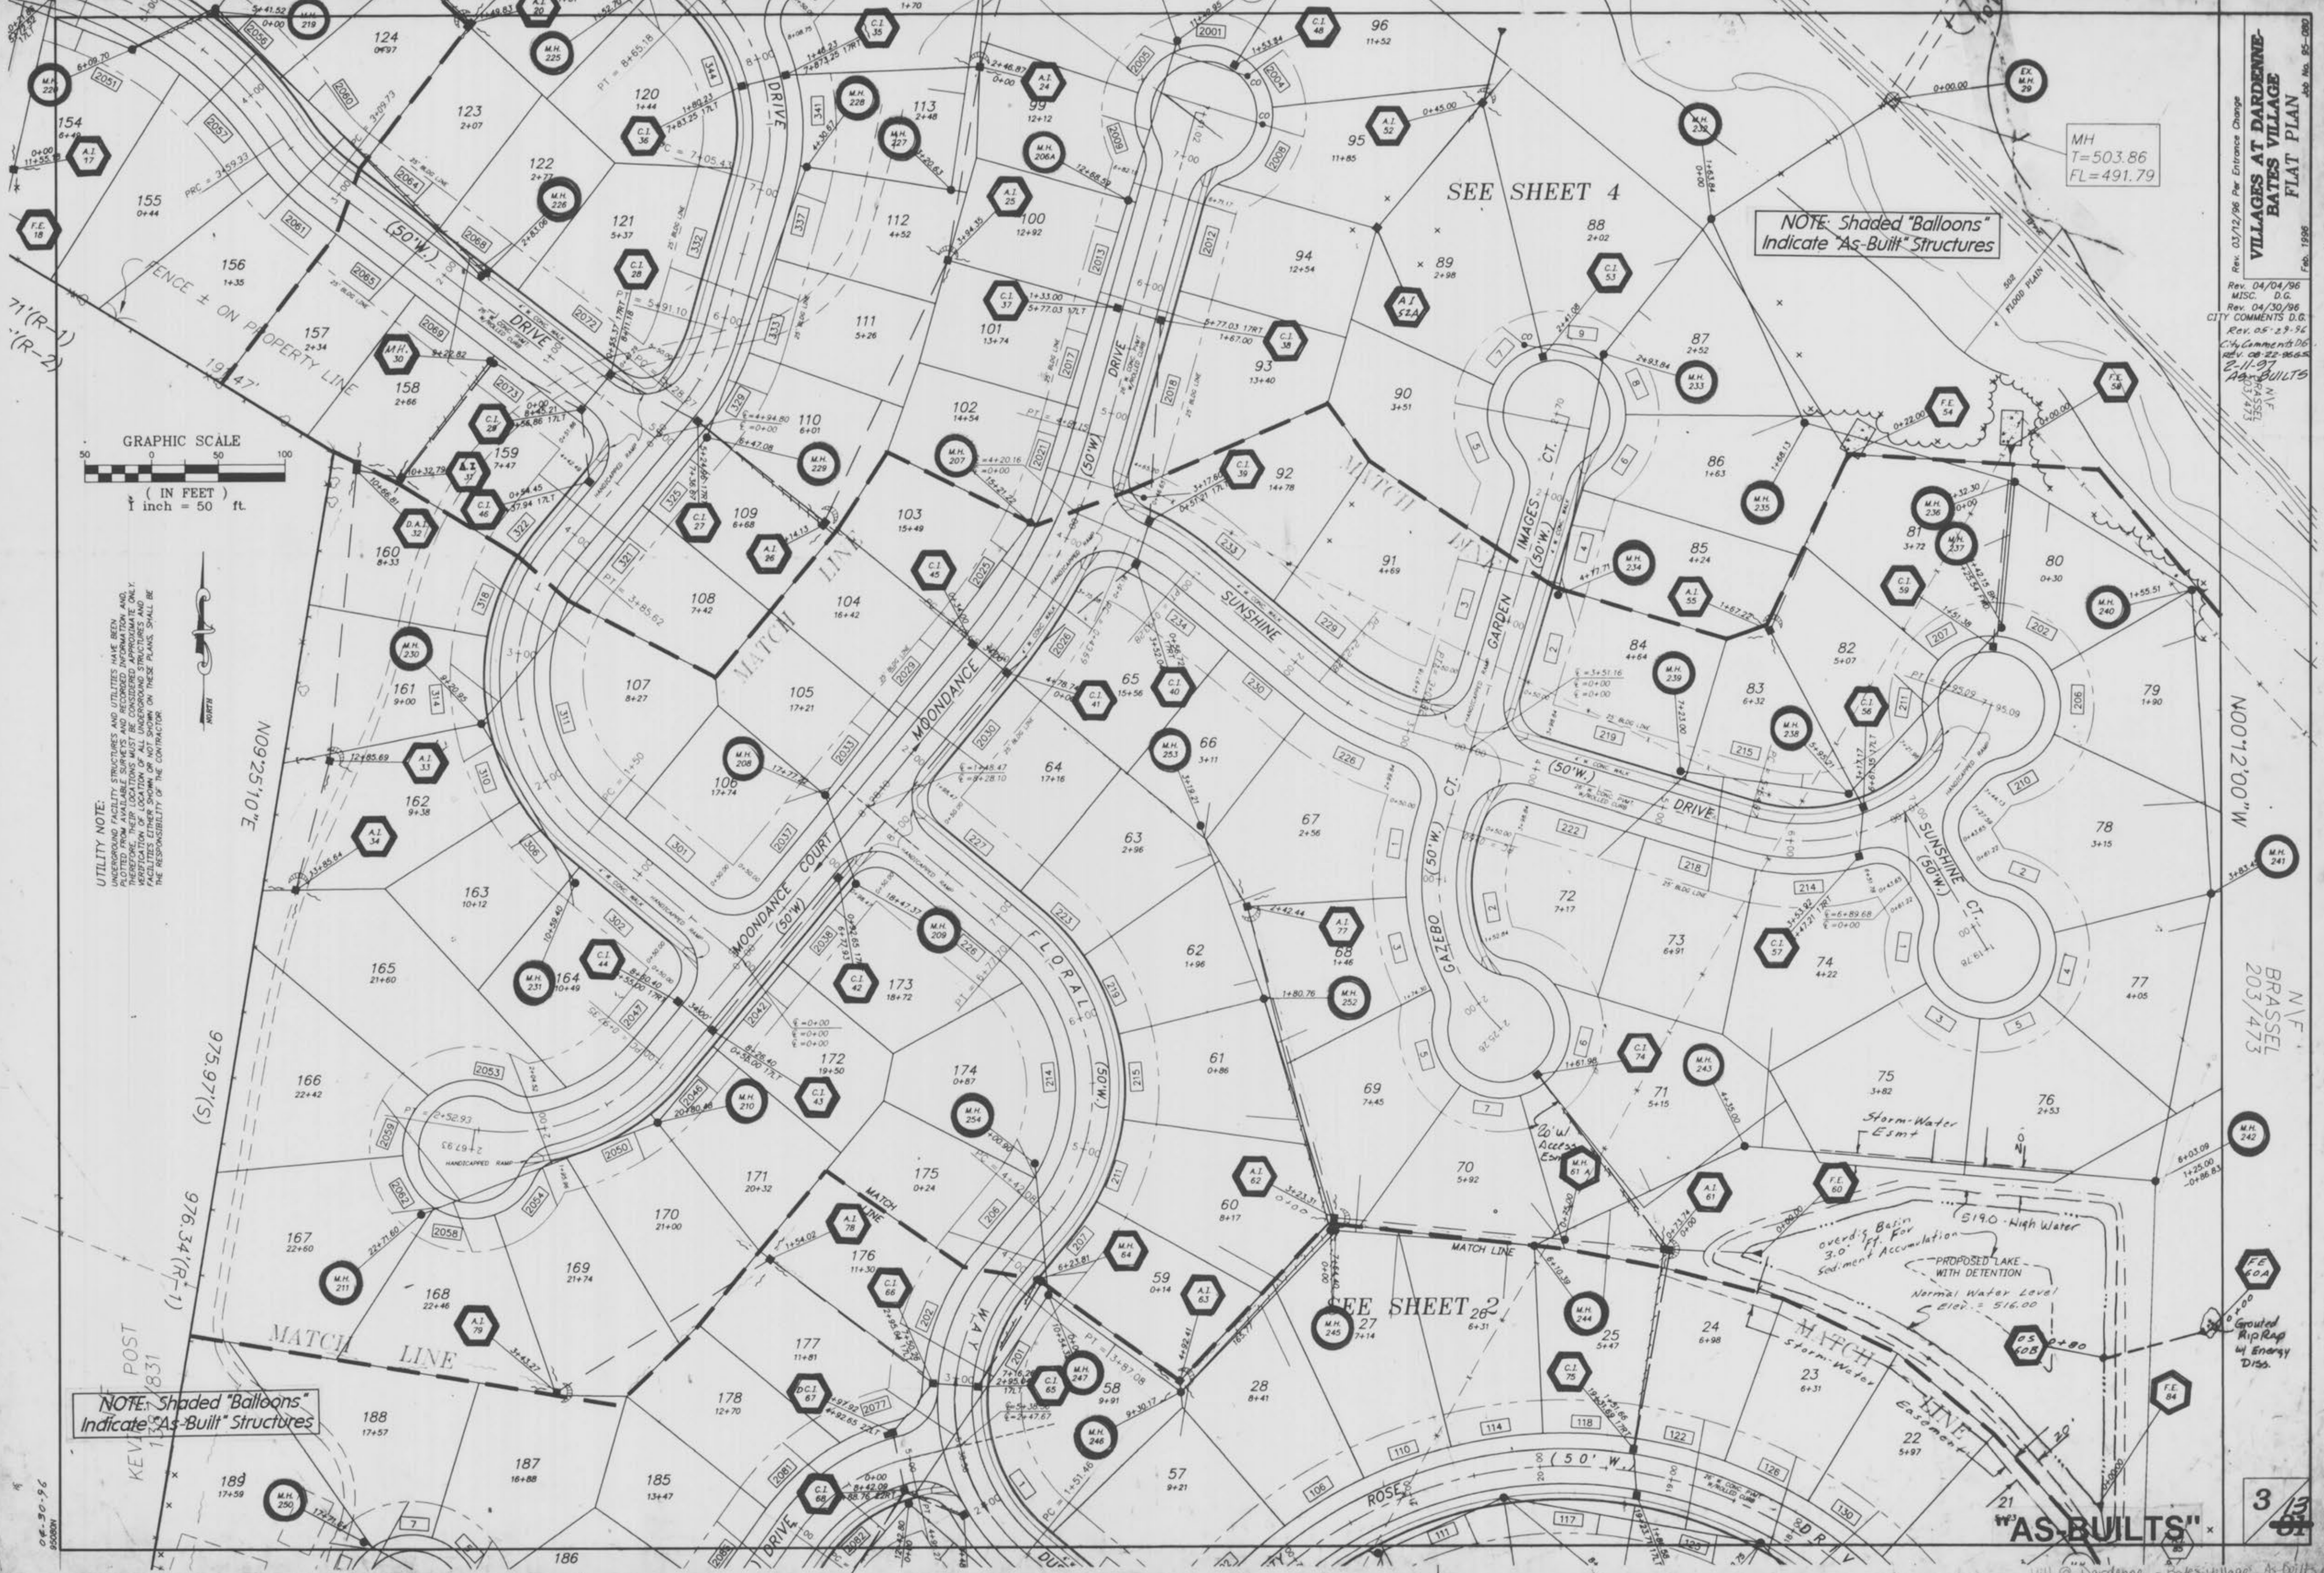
VILLAGES AT DARDENNE-BATES VILLAGE
FLAT PLAN
Feb. 1996
Job No. 95-080

Rev. 03/12/96 Per Entrance Change
Rev. 04/04/96 MISC. D.G.
Rev. 04/30/96 CITY COMMENTS D.G.
Rev. 05-29-96 City Comments
Rev. 08-22-96
2-11-97 As-BUILTS

MH
T=503.86
FL=491.79

NOTE: Shaded "Balloons" Indicate "As-Built" Structures

SEE SHEET 4

SEE SHEET 2

GRAPHIC SCALE
50 0 50 100
( IN FEET )
1 inch = 50 ft.

UTILITY NOTE:
UNDERGROUND UTILITY STRUCTURES AND UTILITIES HAVE BEEN PLOTTED FROM AVAILABLE SURVEYS AND RECORDED INFORMATION AND, THEREFORE, THEIR LOCATIONS MUST BE CONSIDERED APPROXIMATE ONLY. VERIFICATION OF LOCATION OF ALL UNDERGROUND STRUCTURES AND FACILITIES EITHER SHOWN OR NOT SHOWN ON THESE PLANS, SHALL BE THE RESPONSIBILITY OF THE CONTRACTOR.

NORTH

FENCE ± ON PROPERTY LINE

N09°25'10"E
975.97'(S)
976.34'(R-1)
N00°12'00"W
N/F BRASSEL 203/473

MOONDANCE COURT (50'W.)
MOONDANCE DRIVE (50'W.)
FLORAL WAY (50'W.)
SUNSHINE DRIVE (50'W.)
SUNSHINE CT. (50'W.)
GARDEN IMAGES CT. (50'W.)
GAZEBO CT. (50'W.)
ROSE DRIVE (50'W.)

MATCH LINE

Storm-Water Esmt
Storm-Water Easement
20'W. Access Esmt
519.0 - High Water
overdig Basin 3.0 ft For Sediment Accumulation
PROPOSED LAKE WITH DETENTION
Normal Water Level Elev = 516.00
Grouted Rip Rap w/ Energy Diss.
FLOOD PLAIN

NOTE: Shaded "Balloons" Indicate "As-Built" Structures

"AS-BUILTS"

3 / 13